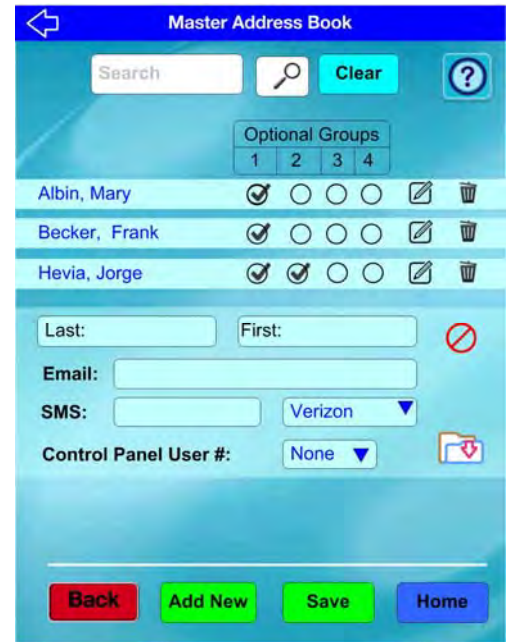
Master Address Book

Search

Clear

?

| Optional Groups | | | |
|---|---|---|---|
| 1 | 2 | 3 | 4 |

Albin, Mary

Becker, Frank

Hevia, Jorge

Last:

First:

Email:

SMS:

Verizon

Control Panel User #:

None

Back

Add New

Save

Home